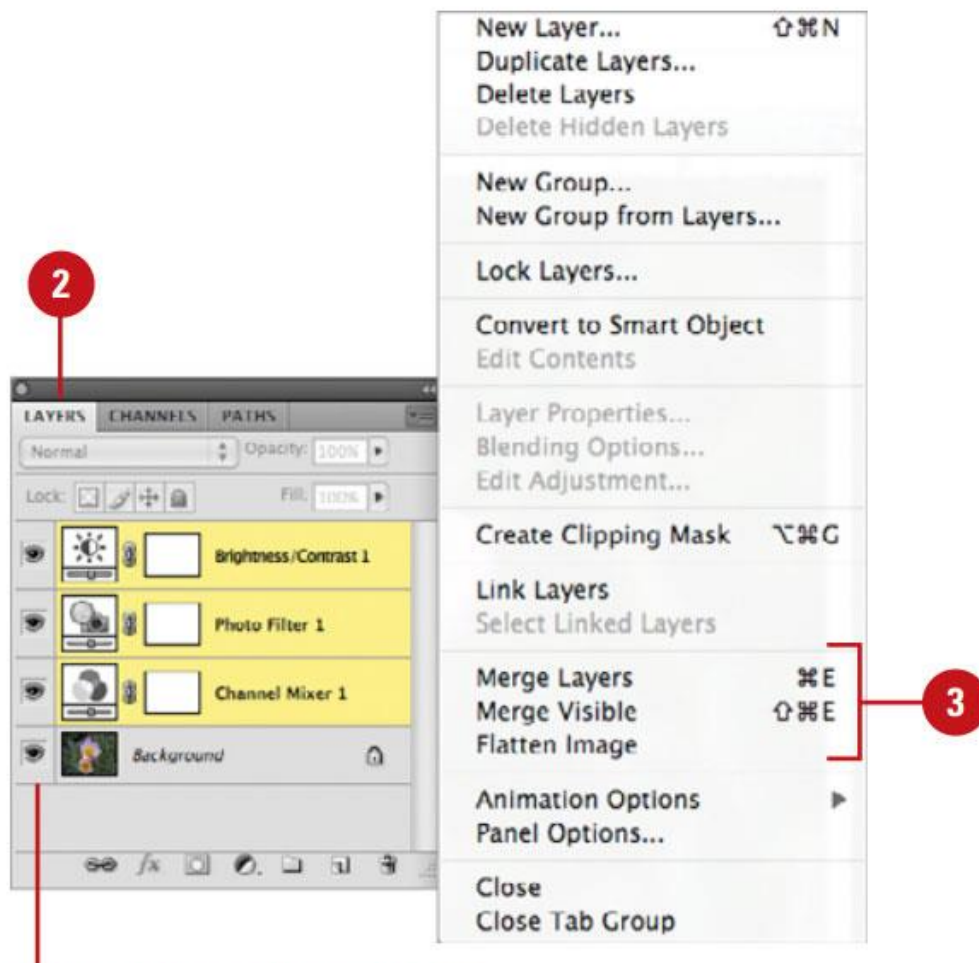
2

LAYERS CHANNELS PATHS

Normal Opacity: 100%

Lock: Fill: 100%

Brightness/Contrast 1

Photo Filter 1

Channel Mixer 1

Background

New Layer... ⇧⌘N
Duplicate Layers...
Delete Layers
Delete Hidden Layers

New Group...
New Group from Layers...

Lock Layers...

Convert to Smart Object
Edit Contents

Layer Properties...
Blending Options...
Edit Adjustment...

Create Clipping Mask ⌥⌘G

Link Layers
Select Linked Layers

Merge Layers ⌘E
Merge Visible ⇧⌘E
Flatten Image

Animation Options
Panel Options...

Close
Close Tab Group

3